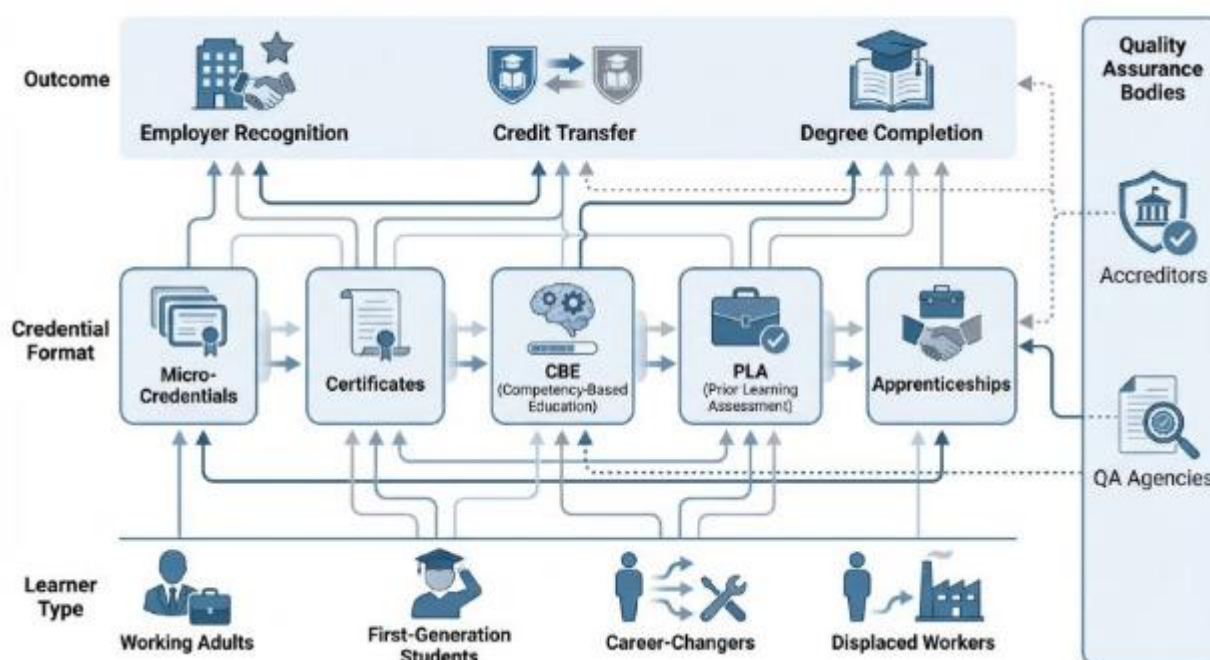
Outcome

Employer Recognition

Credit Transfer

Degree Completion

Quality Assurance Bodies

Accreditors

Credential Format

Micro-Credentials

Certificates

CBE (Competency-Based Education)

PLA (Prior Learning Assessment)

Apprenticeships

QA Agencies

Learner Type

Working Adults

First-Generation Students

Career-Changers

Displaced Workers